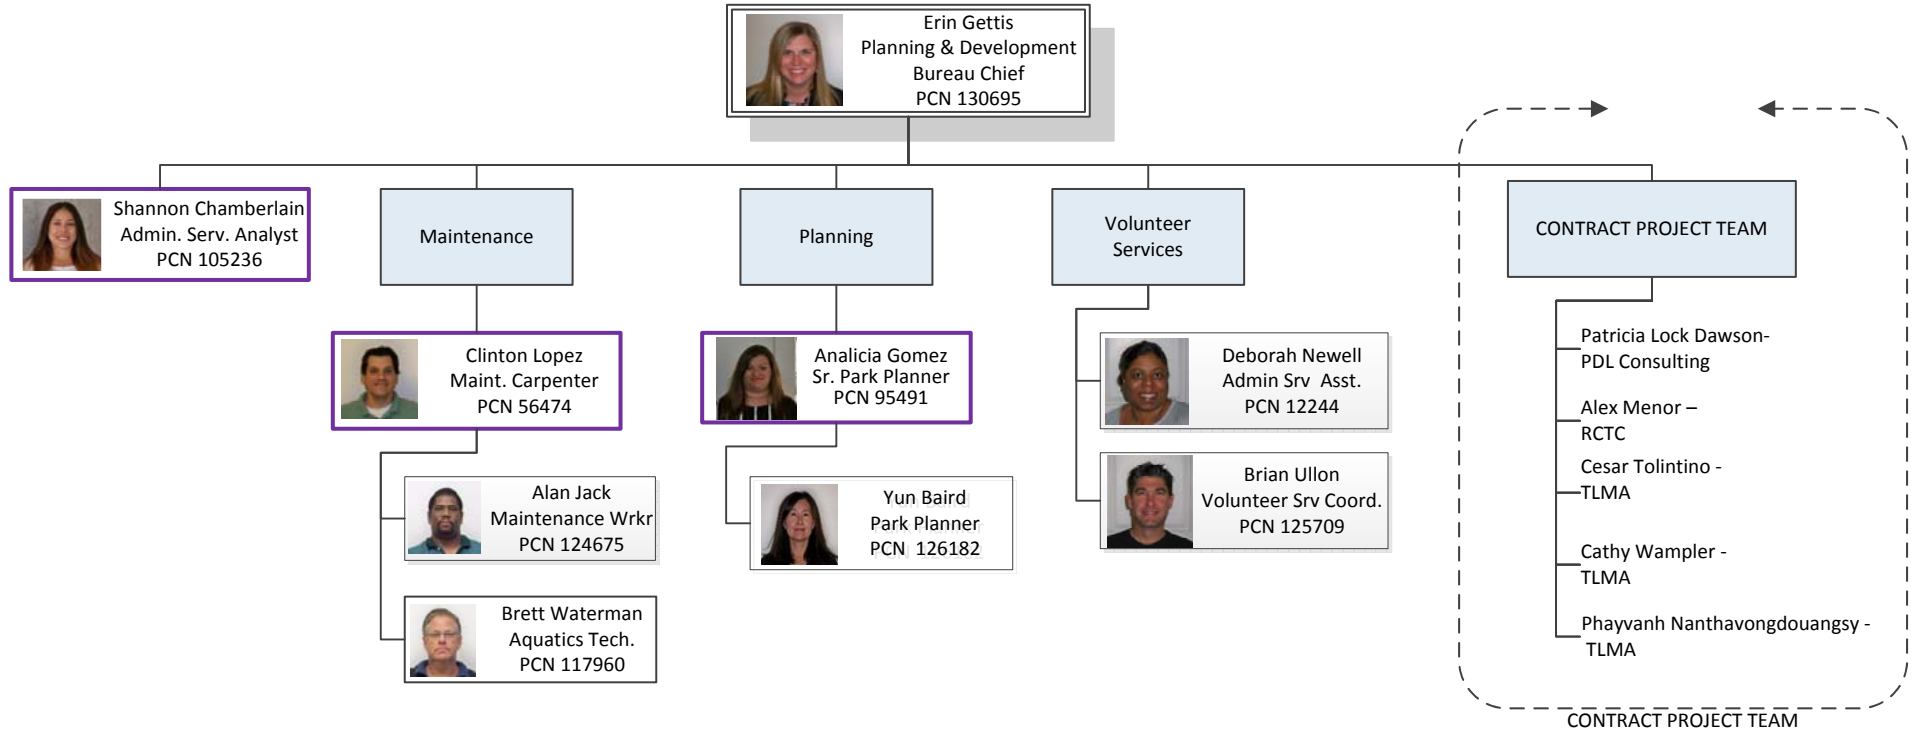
Erin Gettis
Planning & Development
Bureau Chief
PCN 130695

Shannon Chamberlain
Admin. Serv. Analyst
PCN 105236

Maintenance

Planning

Volunteer Services

CONTRACT PROJECT TEAM

Clinton Lopez
Maint. Carpenter
PCN 56474

Analicia Gomez
Sr. Park Planner
PCN 95491

Deborah Newell
Admin Srv Asst.
PCN 12244

Brian Ullon
Volunteer Srv Coord.
PCN 125709

Alan Jack
Maintenance Wrkr
PCN 124675

Brett Waterman
Aquatics Tech.
PCN 117960

Yun Baird
Park Planner
PCN 126182

Patricia Lock Dawson-
PDL Consulting

Alex Menor –
RCTC

Cesar Tolintino -
TLMA

Cathy Wampler -
TLMA

Phayvanh Nanthavongdouangsy -
TLMA

CONTRACT PROJECT TEAM